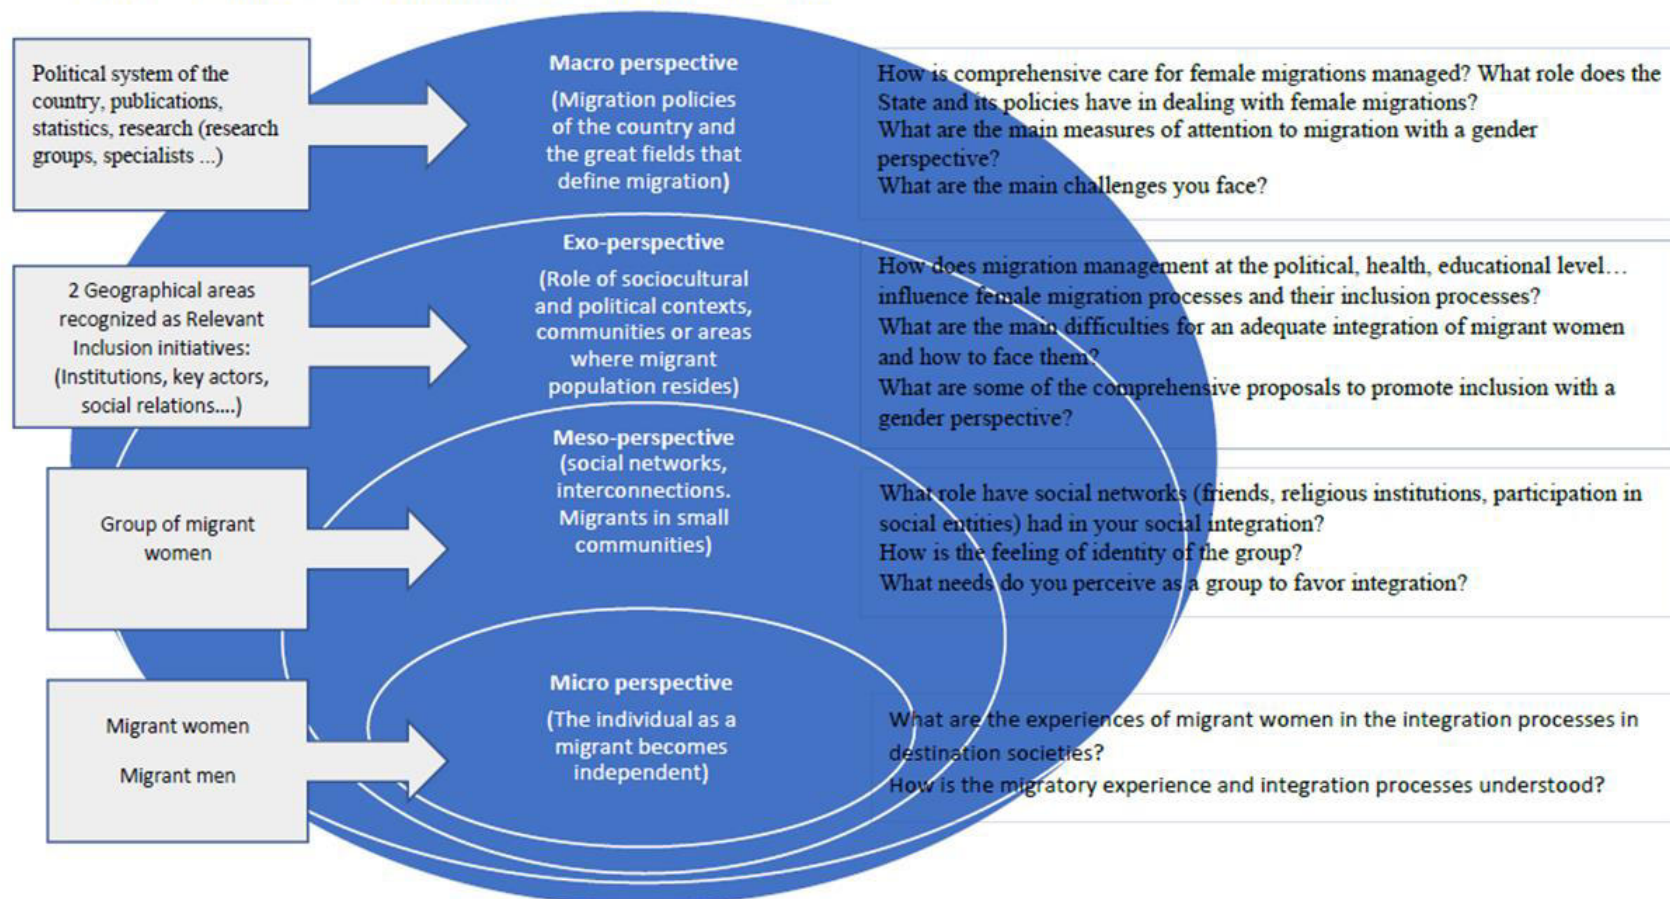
Political system of the country, publications, statistics, research (research groups, specialists ...)

Macro perspective

(Migration policies of the country and the great fields that define migration)

How is comprehensive care for female migrations managed? What role does the State and its policies have in dealing with female migrations?
What are the main measures of attention to migration with a gender perspective?
What are the main challenges you face?

2 Geographical areas recognized as Relevant Inclusion initiatives: (Institutions, key actors, social relations....)

Exo-perspective

(Role of sociocultural and political contexts, communities or areas where migrant population resides)

How does migration management at the political, health, educational level… influence female migration processes and their inclusion processes?
What are the main difficulties for an adequate integration of migrant women and how to face them?
What are some of the comprehensive proposals to promote inclusion with a gender perspective?

Group of migrant women

Meso-perspective
(social networks, interconnections. Migrants in small communities)

What role have social networks (friends, religious institutions, participation in social entities) had in your social integration?
How is the feeling of identity of the group?
What needs do you perceive as a group to favor integration?

Migrant women

Migrant men

Micro perspective

(The individual as a migrant becomes independent)

What are the experiences of migrant women in the integration processes in destination societies?
How is the migratory experience and integration processes understood?